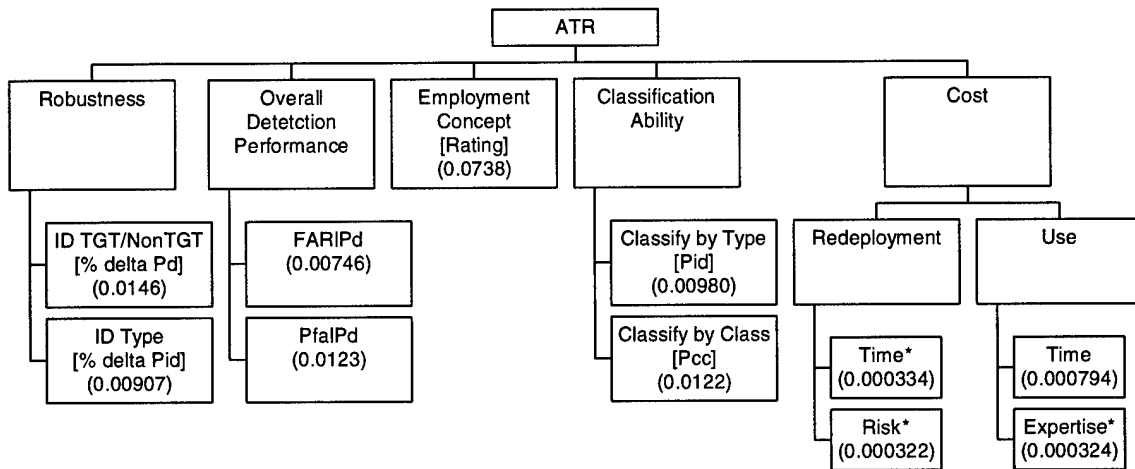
ATR

Robustness

ID TGT/NonTGT [% delta Pd] (0.0146)

ID Type [% delta Pid] (0.00907)

Overall Detetction Performance

FARlPd (0.00746)

PfalPd (0.0123)

Employment Concept [Rating] (0.0738)

Classification Ability

Classify by Type [Pid] (0.00980)

Classify by Class [Pcc] (0.0122)

Cost

Redeployment

Time* (0.000334)

Risk* (0.000322)

Use

Time (0.000794)

Expertise* (0.000324)